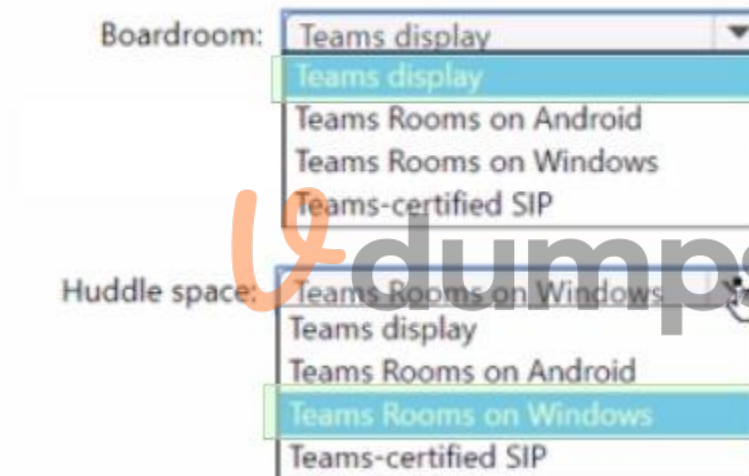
Boardroom: Teams display

Teams display
Teams Rooms on Android
Teams Rooms on Windows
Teams-certified SIP

vdumps

Huddle space: Teams Rooms on Windows

Teams display
Teams Rooms on Android
Teams Rooms on Windows
Teams-certified SIP